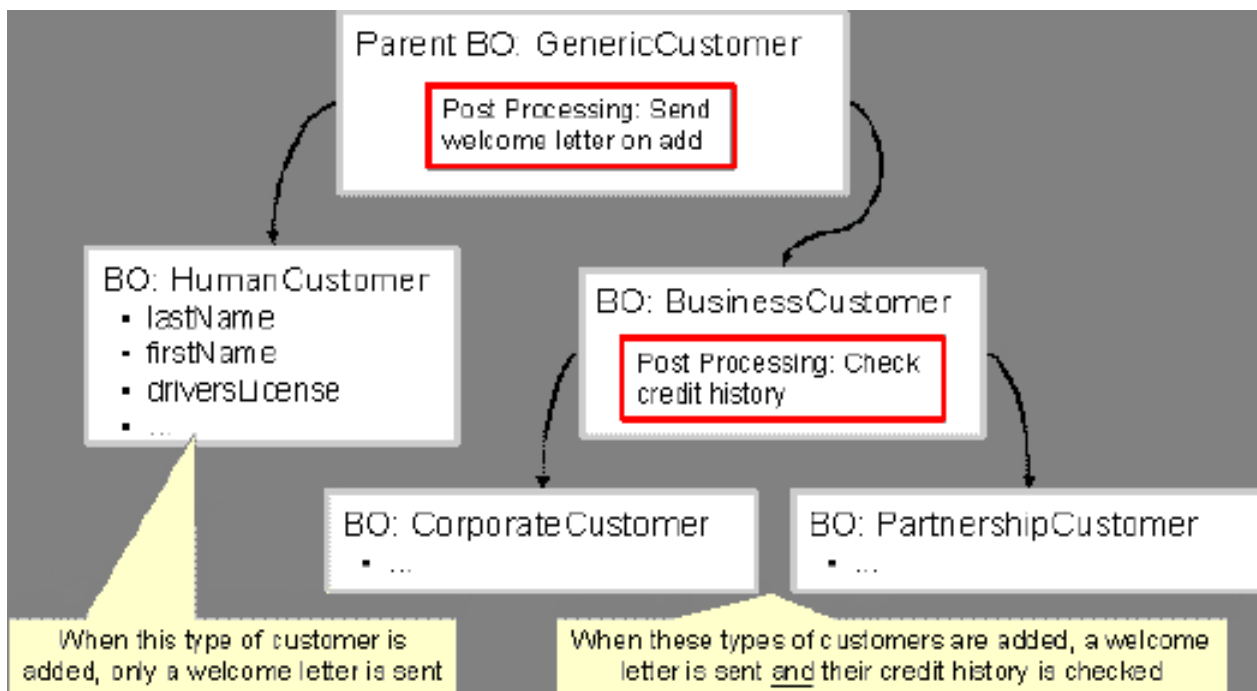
Parent BO: GenericCustomer

Post Processing: Send welcome letter on add

BO: HumanCustomer
- lastName
- firstName
- driversLicense
- ...

BO: BusinessCustomer

Post Processing: Check credit history

BO: CorporateCustomer
- ...

BO: PartnershipCustomer
- ...

When this type of customer is added, only a welcome letter is sent

When these types of customers are added, a welcome letter is sent and their credit history is checked